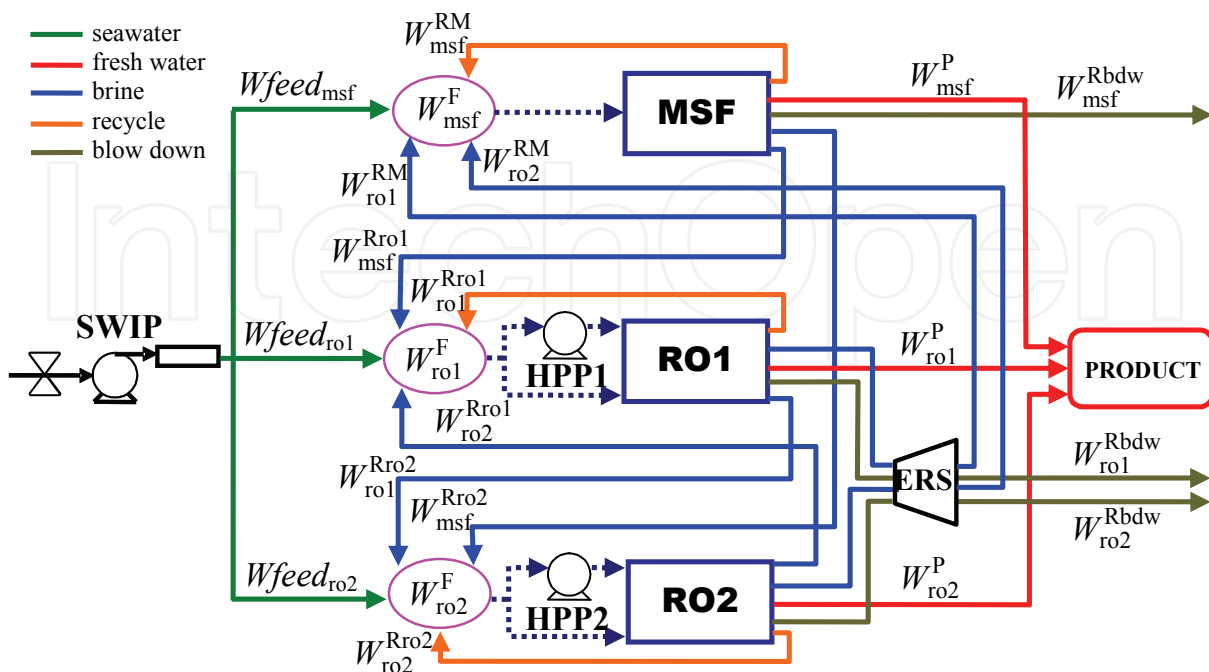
seawater
fresh water
brine
recycle
blow down

$W^{RM}_{msf}$

$Wfeed_{msf}$

$W^{F}_{msf}$

MSF

$W^{P}_{msf}$

$W^{Rbdw}_{msf}$

$W^{RM}_{ro1}$

$W^{RM}_{ro2}$

$W^{Rro1}_{msf}$

$W^{Rro1}_{ro1}$

SWIP

$Wfeed_{ro1}$

$W^{F}_{ro1}$

HPP1

RO1

$W^{P}_{ro1}$

PRODUCT

$W^{Rro1}_{ro2}$

$W^{Rro2}_{ro1}$

$W^{Rro2}_{msf}$

ERS

$W^{Rbdw}_{ro1}$

$W^{Rbdw}_{ro2}$

$Wfeed_{ro2}$

$W^{F}_{ro2}$

HPP2

RO2

$W^{P}_{ro2}$

$W^{Rro2}_{ro2}$

IntechOpen